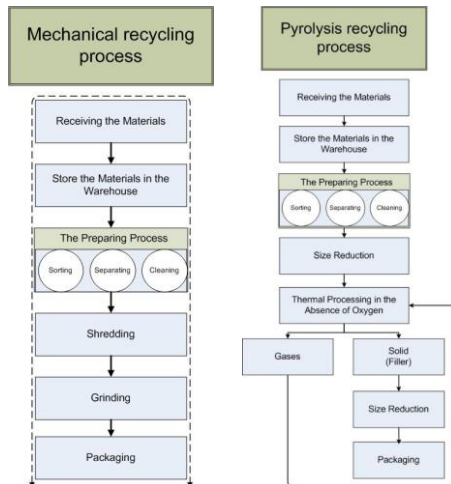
Mechanical recycling process

Receiving the Materials

Store the Materials in the Warehouse

The Preparing Process

Sorting

Separating

Cleaning

Shredding

Grinding

Packaging

Pyrolysis recycling process

Receiving the Materials

Store the Materials in the Warehouse

The Preparing Process

Sorting

Separating

Cleaning

Size Reduction

Thermal Processing in the Absence of Oxygen

Gases

Solid (Filler)

Size Reduction

Packaging